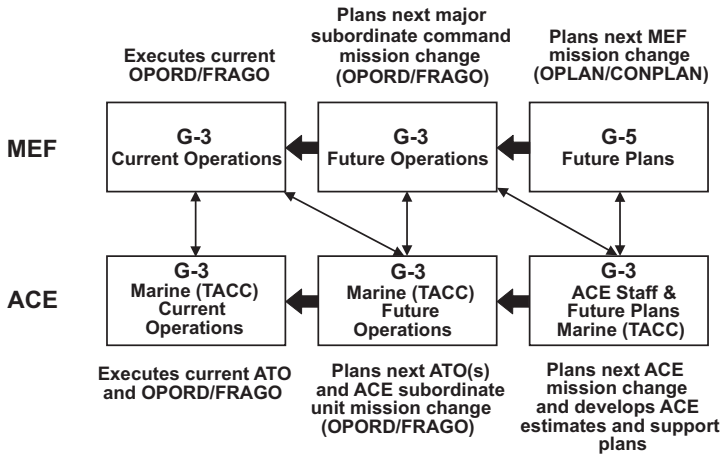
Executes current OPORD/FRAGO

Plans next major subordinate command mission change (OPORD/FRAGO)

Plans next MEF mission change (OPLAN/CONPLAN)

MEF

G-3
Current Operations

G-3
Future Operations

G-5
Future Plans

ACE

G-3
Marine (TACC) Current Operations

G-3
Marine (TACC) Future Operations

G-3
ACE Staff & Future Plans Marine (TACC)

Executes current ATO and OPORD/FRAGO

Plans next ATO(s) and ACE subordinate unit mission change (OPORD/FRAGO)

Plans next ACE mission change and develops ACE estimates and support plans